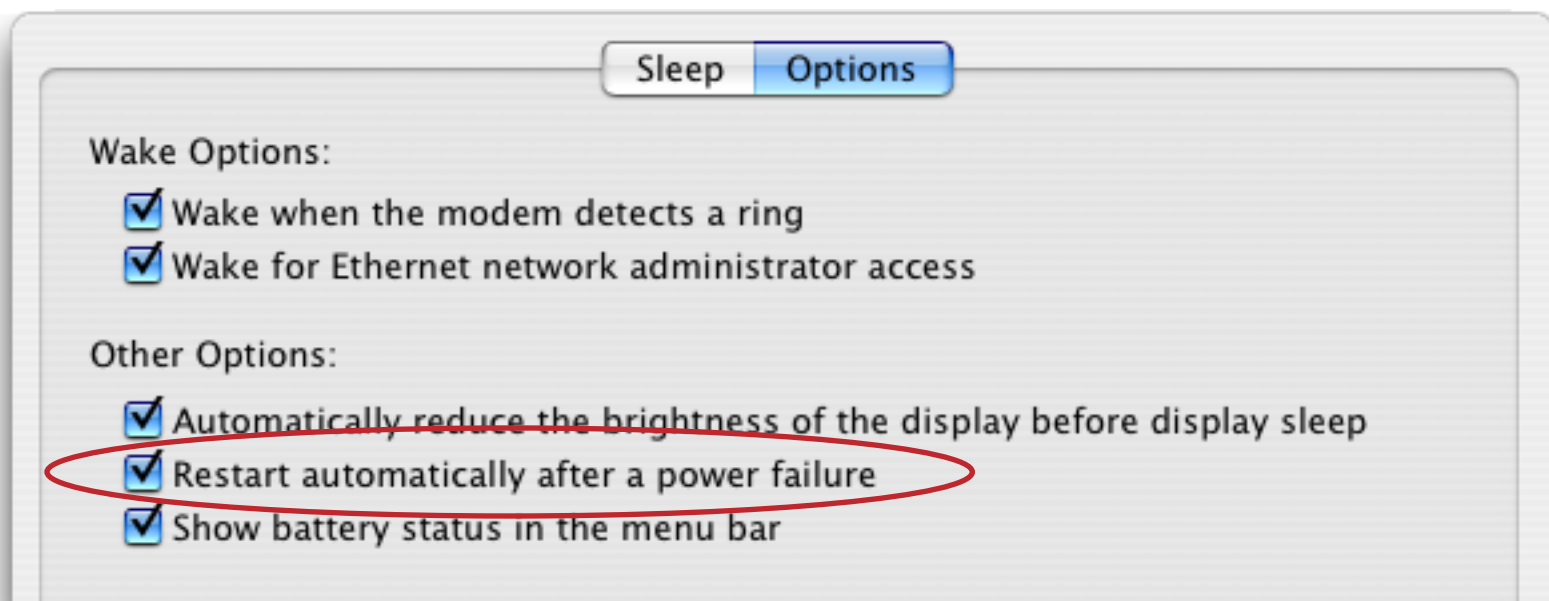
Sleep | Options

Wake Options:

Wake when the modem detects a ring

Wake for Ethernet network administrator access

Other Options:

Automatically reduce the brightness of the display before display sleep

Restart automatically after a power failure

Show battery status in the menu bar